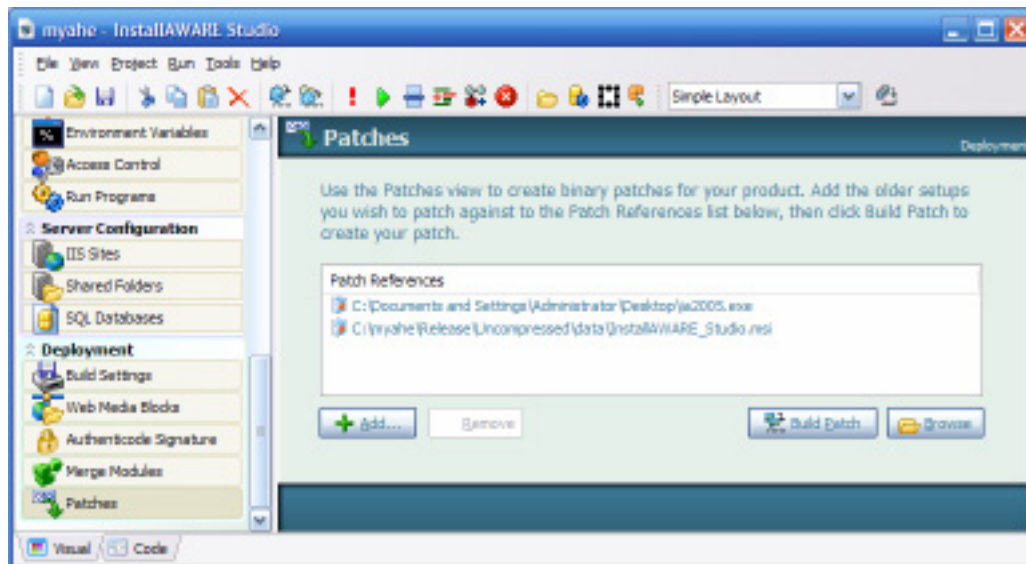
myahe - InstallAWARE Studio

File View Project Run Tools Help

Simple Layout

Environment Variables
Access Control
Run Programs
Server Configuration
IIS Sites
Shared Folders
SQL Databases
Deployment
Build Settings
Web Media Blocks
Authenticode Signature
Merge Modules
Patches

Visual Code

Patches

Deploymen

Use the Patches view to create binary patches for your product. Add the older setups you wish to patch against to the Patch References list below, then click Build Patch to create your patch.

Patch References
C:\Documents and Settings\Administrator\Desktop\ia2005.exe
C:\myahe\Release\Uncompressed\data\InstallAWARE_Studio.msi

Add...
Remove
Build Patch
Browse